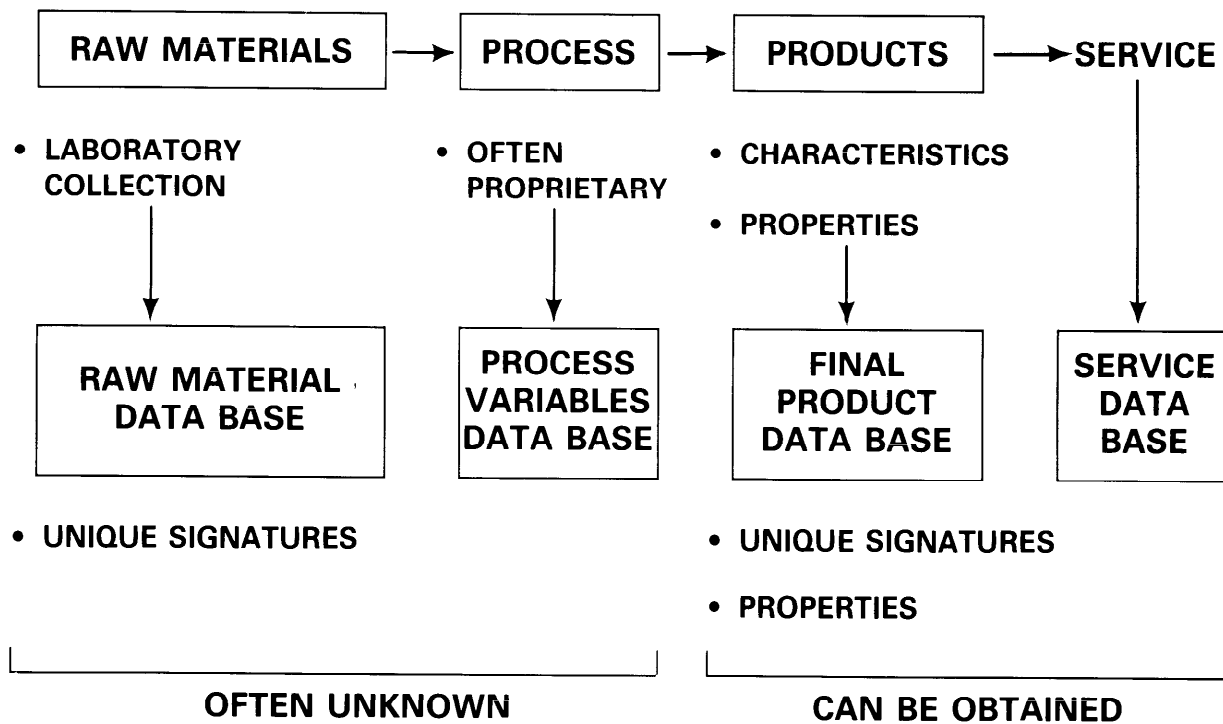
RAW MATERIALS → PROCESS → PRODUCTS → SERVICE

• LABORATORY COLLECTION

• OFTEN PROPRIETARY

• CHARACTERISTICS

• PROPERTIES

RAW MATERIAL DATA BASE

PROCESS VARIABLES DATA BASE

FINAL PRODUCT DATA BASE

SERVICE DATA BASE

• UNIQUE SIGNATURES

• UNIQUE SIGNATURES

• PROPERTIES

OFTEN UNKNOWN

CAN BE OBTAINED